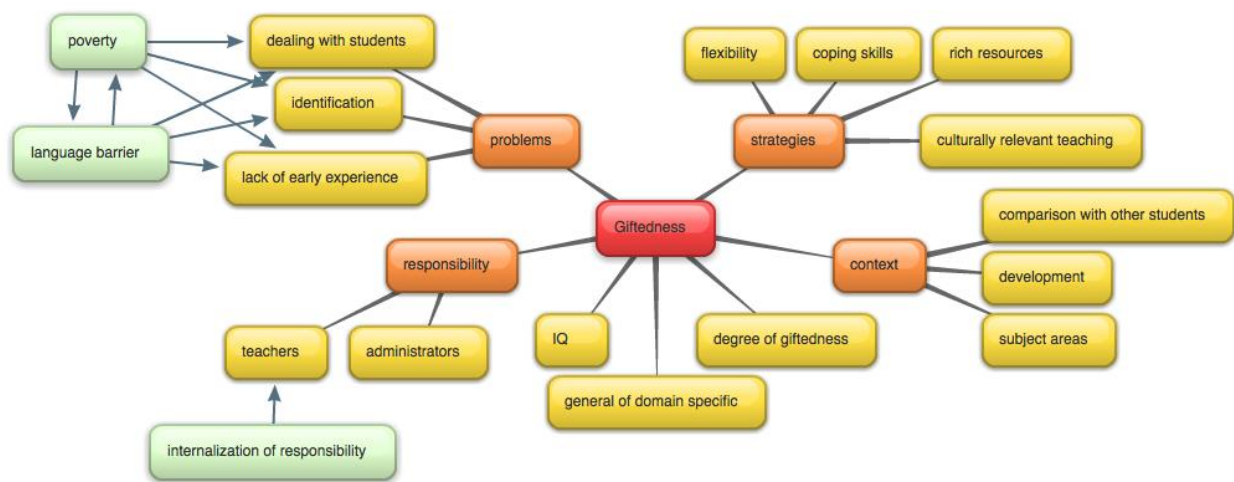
poverty

dealing with students

identification

language barrier

lack of early experience

problems

flexibility

coping skills

rich resources

strategies

culturally relevant teaching

Giftedness

comparison with other students

context

development

subject areas

responsibility

teachers

administrators

IQ

degree of giftedness

general of domain specific

internalization of responsibility